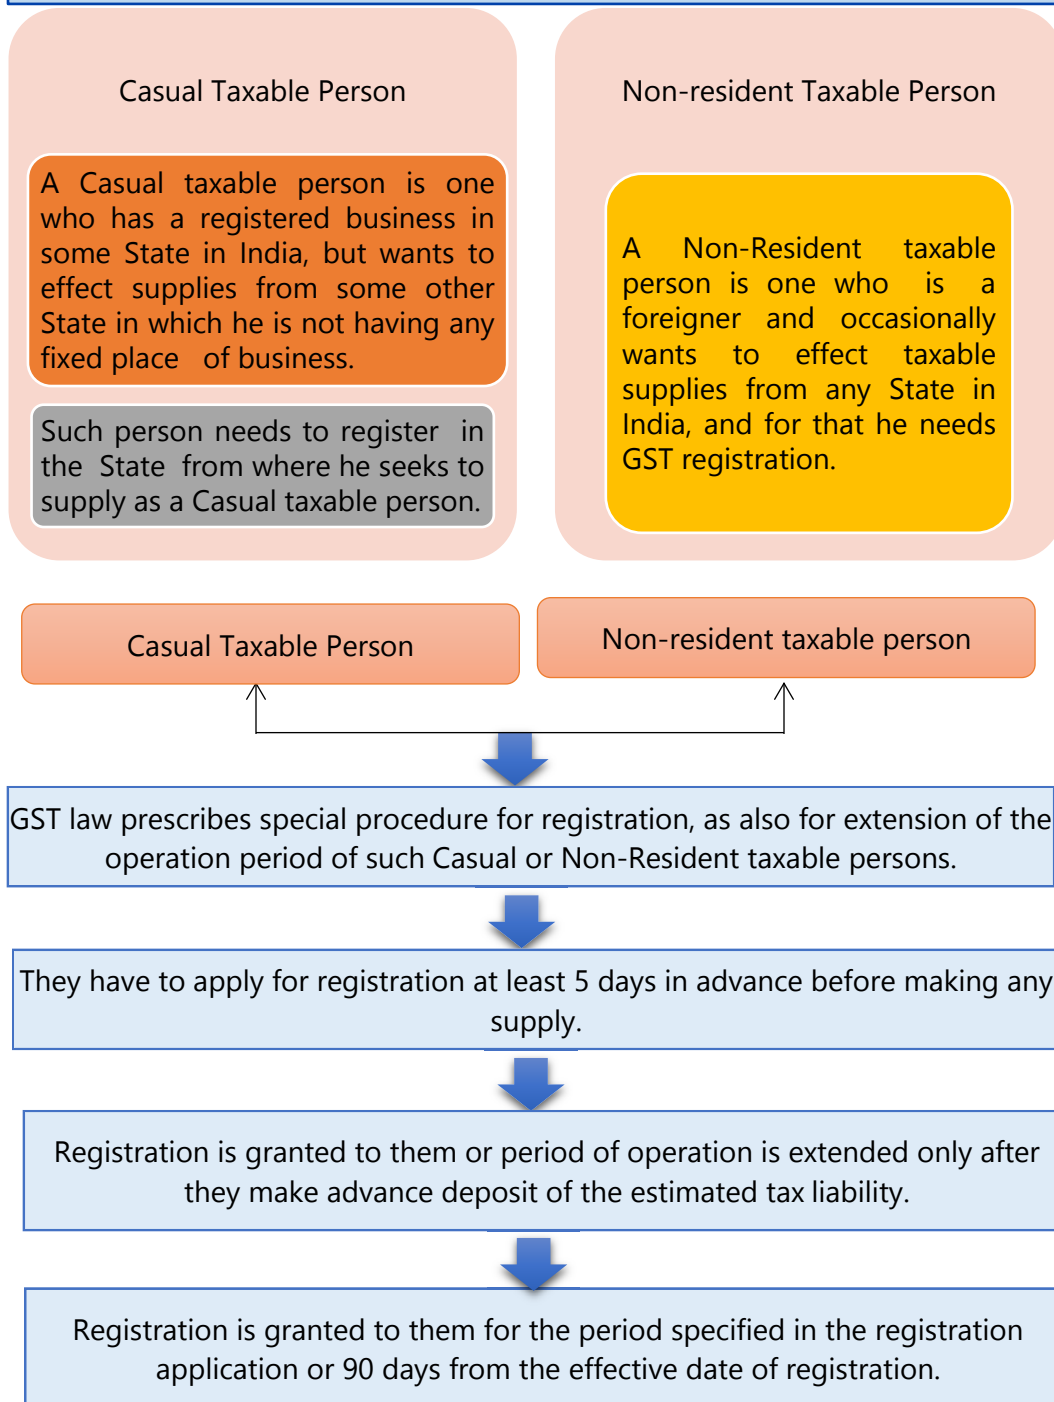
Casual Taxable Person

A Casual taxable person is one who has a registered business in some State in India, but wants to effect supplies from some other State in which he is not having any fixed place of business.

Such person needs to register in the State from where he seeks to supply as a Casual taxable person.

Non-resident Taxable Person

A Non-Resident taxable person is one who is a foreigner and occasionally wants to effect taxable supplies from any State in India, and for that he needs GST registration.

Casual Taxable Person

Non-resident taxable person

GST law prescribes special procedure for registration, as also for extension of the operation period of such Casual or Non-Resident taxable persons.

They have to apply for registration at least 5 days in advance before making any supply.

Registration is granted to them or period of operation is extended only after they make advance deposit of the estimated tax liability.

Registration is granted to them for the period specified in the registration application or 90 days from the effective date of registration.